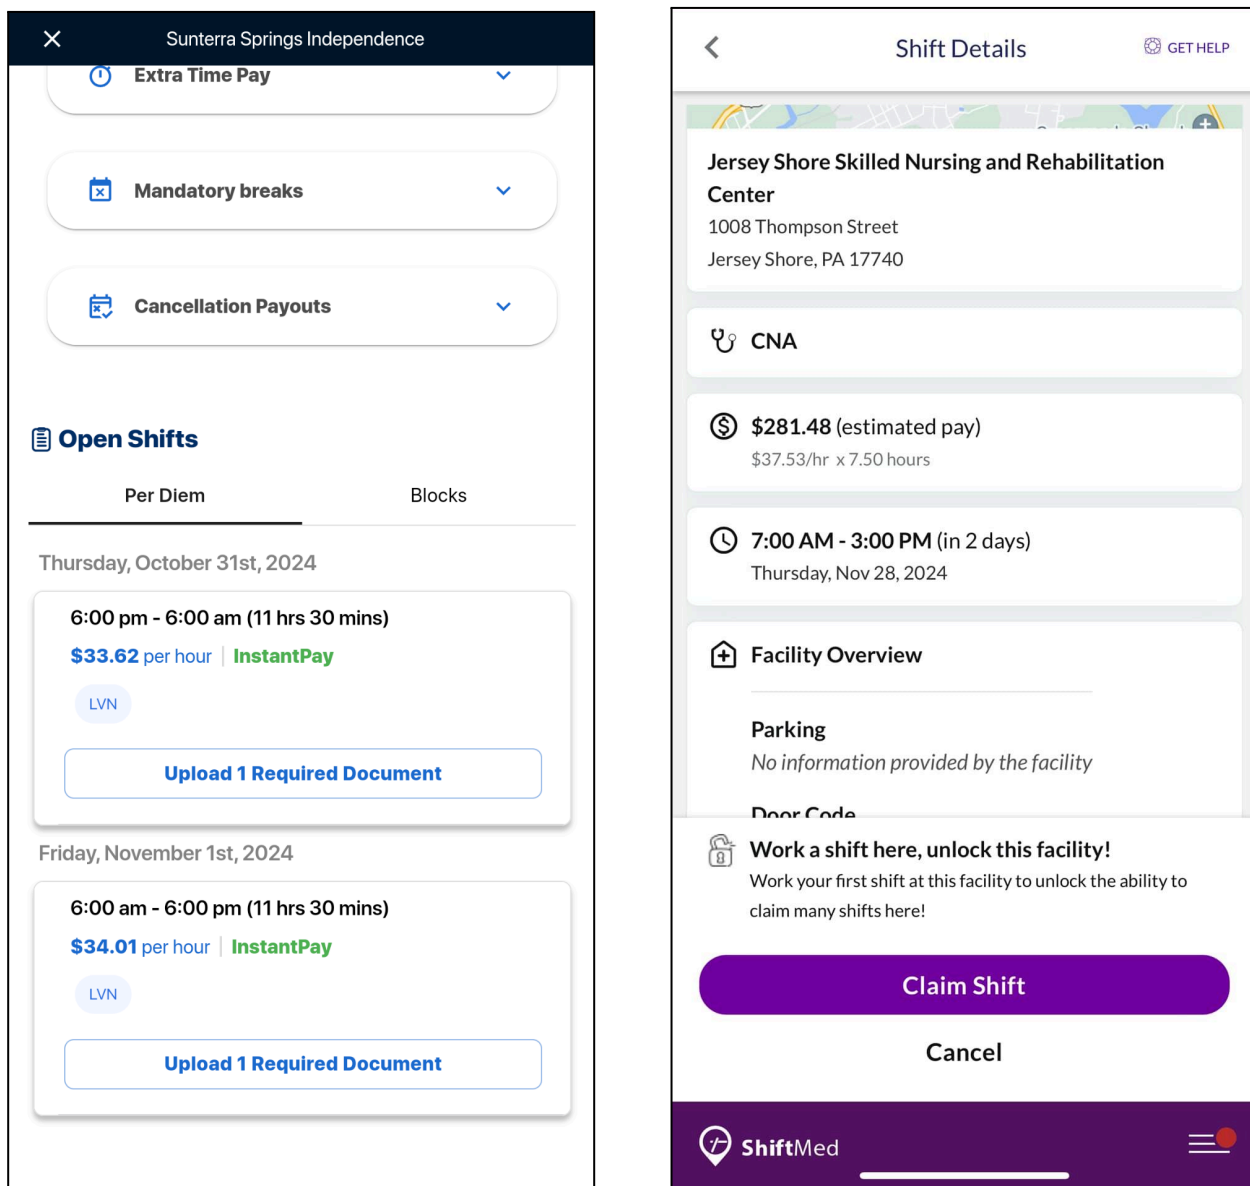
Sunterra Springs Independence

Extra Time Pay

Mandatory breaks

Cancellation Payouts

Open Shifts

Per Diem

Blocks

Thursday, October 31st, 2024

6:00 pm - 6:00 am (11 hrs 30 mins)

$33.62 per hour | InstantPay

LVN

Upload 1 Required Document

Friday, November 1st, 2024

6:00 am - 6:00 pm (11 hrs 30 mins)

$34.01 per hour | InstantPay

LVN

Upload 1 Required Document

Shift Details

GET HELP

Jersey Shore Skilled Nursing and Rehabilitation Center
1008 Thompson Street
Jersey Shore, PA 17740

CNA

$281.48 (estimated pay)
$37.53/hr x 7.50 hours

7:00 AM - 3:00 PM (in 2 days)
Thursday, Nov 28, 2024

Facility Overview

Parking
No information provided by the facility

Door Code

Work a shift here, unlock this facility!
Work your first shift at this facility to unlock the ability to claim many shifts here!

Claim Shift

Cancel

ShiftMed